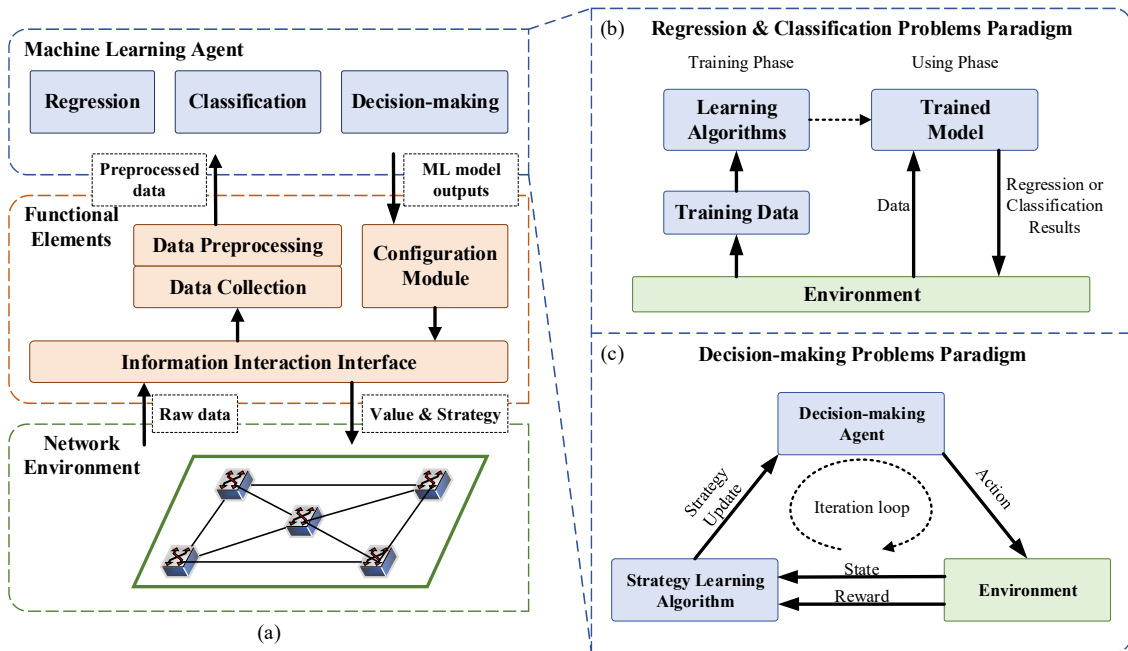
Machine Learning Agent

Regression

Classification

Decision-making

Preprocessed data

ML model outputs

Functional Elements

Data Preprocessing

Data Collection

Configuration Module

Information Interaction Interface

Raw data

Value & Strategy

Network Environment

(a)

(b) Regression & Classification Problems Paradigm

Training Phase

Using Phase

Learning Algorithms

Trained Model

Training Data

Data

Regression or Classification Results

Environment

(c) Decision-making Problems Paradigm

Decision-making Agent

Strategy Update

Action

Iteration loop

Strategy Learning Algorithm

State

Reward

Environment